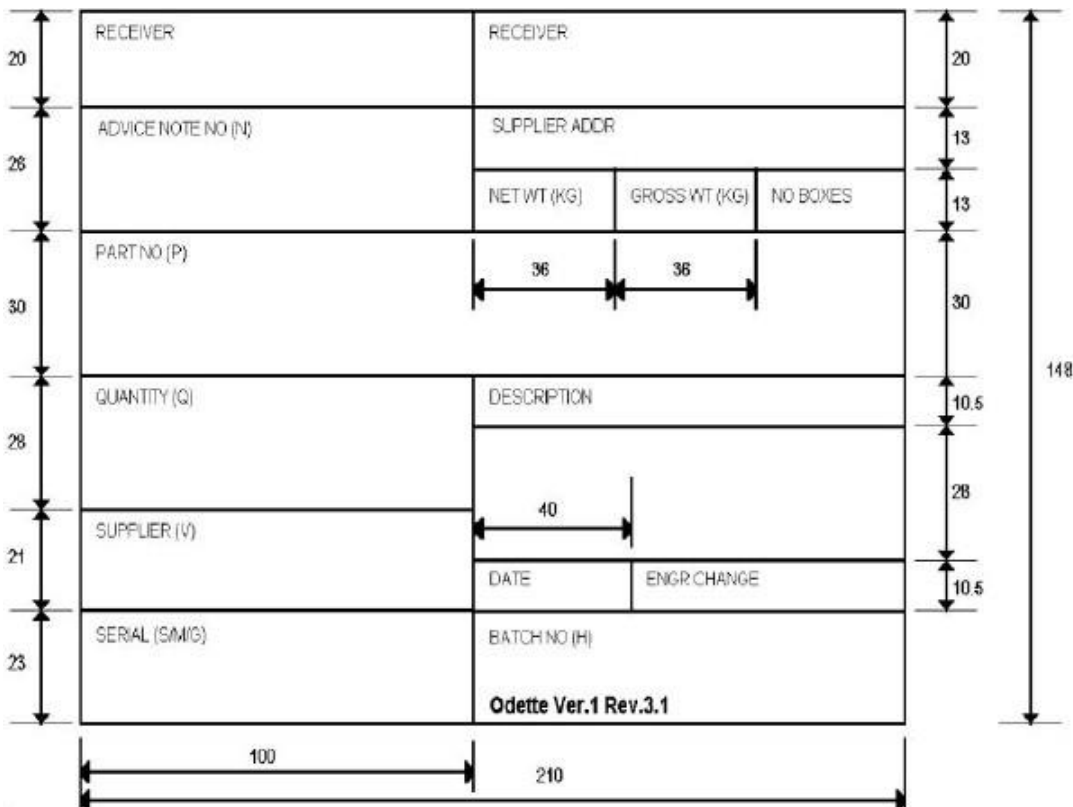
20
RECEIVER
RECEIVER
20

26
ADVICE NOTE NO (N)
SUPPLIER ADDR
13
NET WT (KG)
GROSS WT (KG)
NO BOXES
13

30
PART NO (P)
36
36
30

148

28
QUANTITY (Q)
DESCRIPTION
10.5
40
28

21
SUPPLIER (V)
DATE
ENGR CHANGE
10.5

23
SERIAL (S/M/G)
BATCH NO (H)
Odette Ver.1 Rev.3.1

100
210